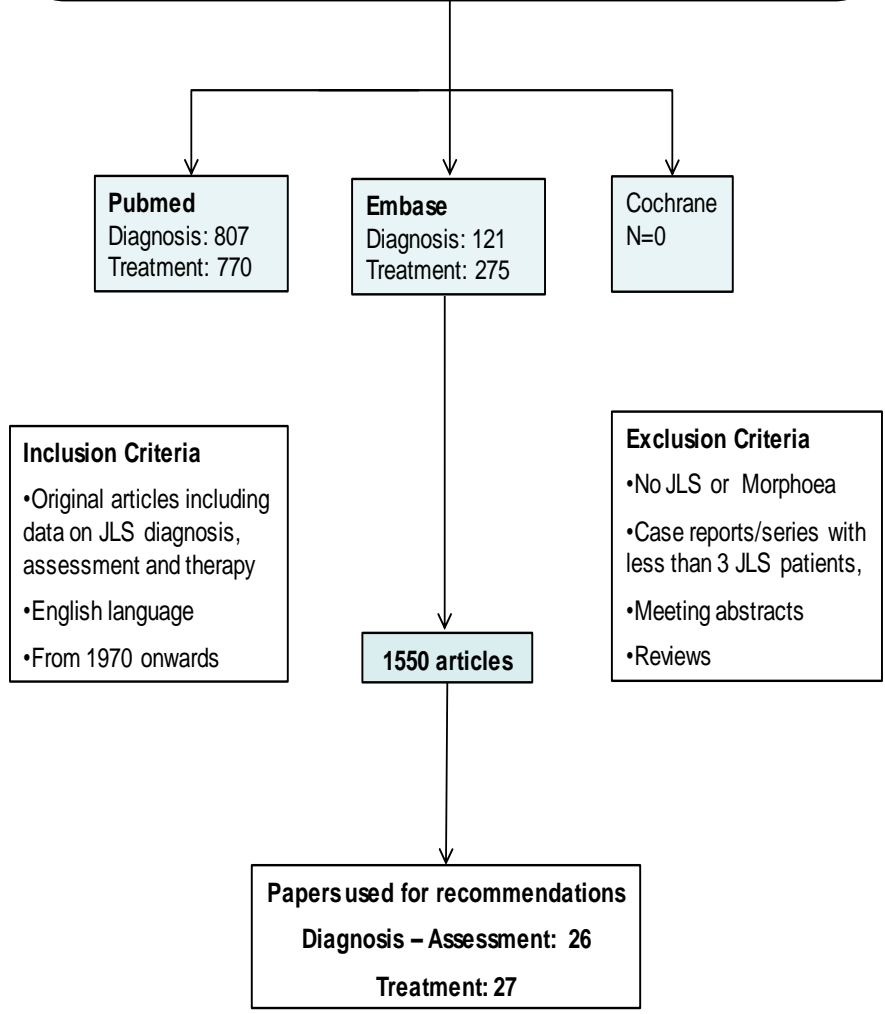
**Pubmed**
Diagnosis: 807
Treatment: 770

**Embase**
Diagnosis: 121
Treatment: 275

Cochrane
N=0

**Inclusion Criteria**

•Original articles including data on JLS diagnosis, assessment and therapy

•English language

•From 1970 onwards

**Exclusion Criteria**

•No JLS or Morphoea

•Case reports/series with less than 3 JLS patients,

•Meeting abstracts

•Reviews

**1550 articles**

**Papers used for recommendations**

**Diagnosis – Assessment: 26**

**Treatment: 27**